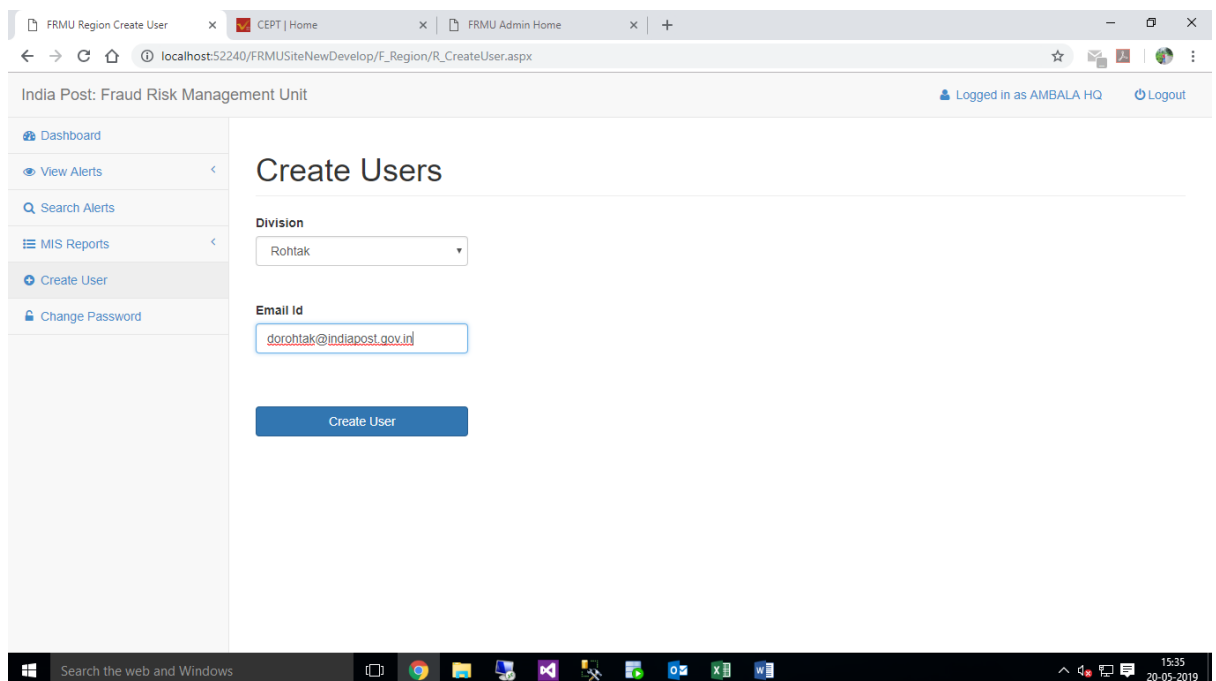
FRMU Region Create User ×
CEPT | Home ×
FRMU Admin Home ×
+

localhost:52240/FRMUSiteNewDevelop/F_Region/R_CreateUser.aspx

India Post: Fraud Risk Management Unit
Logged in as AMBALA HQ
Logout

Dashboard
View Alerts
Search Alerts
MIS Reports
Create User
Change Password

Create Users

Division
Rohtak

Email Id
dorohtak@indiapost.gov.in

Create User

Search the web and Windows
15:35
20-05-2019